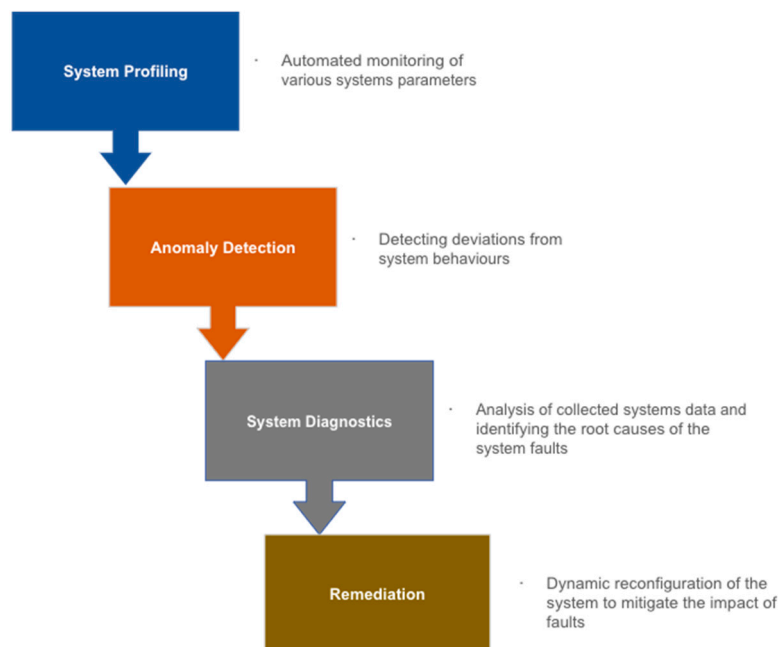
System Profiling

· Automated monitoring of various systems parameters

Anomaly Detection

· Detecting deviations from system behaviours

System Diagnostics

· Analysis of collected systems data and identifying the root causes of the system faults

Remediation

· Dynamic reconfiguration of the system to mitigate the impact of faults